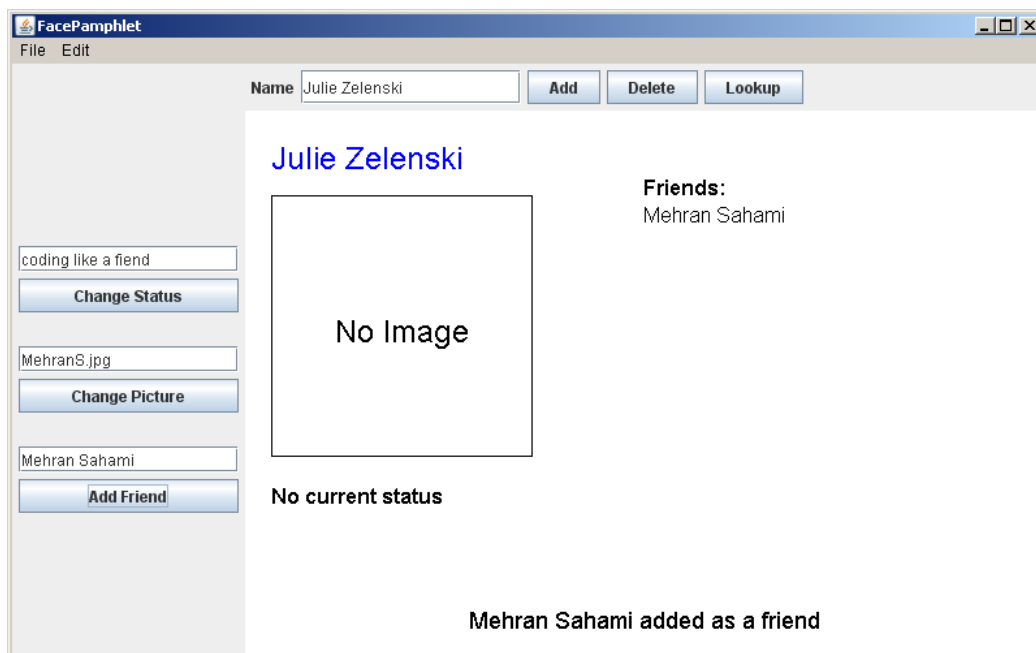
FacePamphlet

File Edit

Name Julie Zelenski Add Delete Lookup

Julie Zelenski

Friends:
Mehran Sahami

coding like a fiend

Change Status

No Image

MehranS.jpg

Change Picture

Mehran Sahami

Add Friend

No current status

Mehran Sahami added as a friend